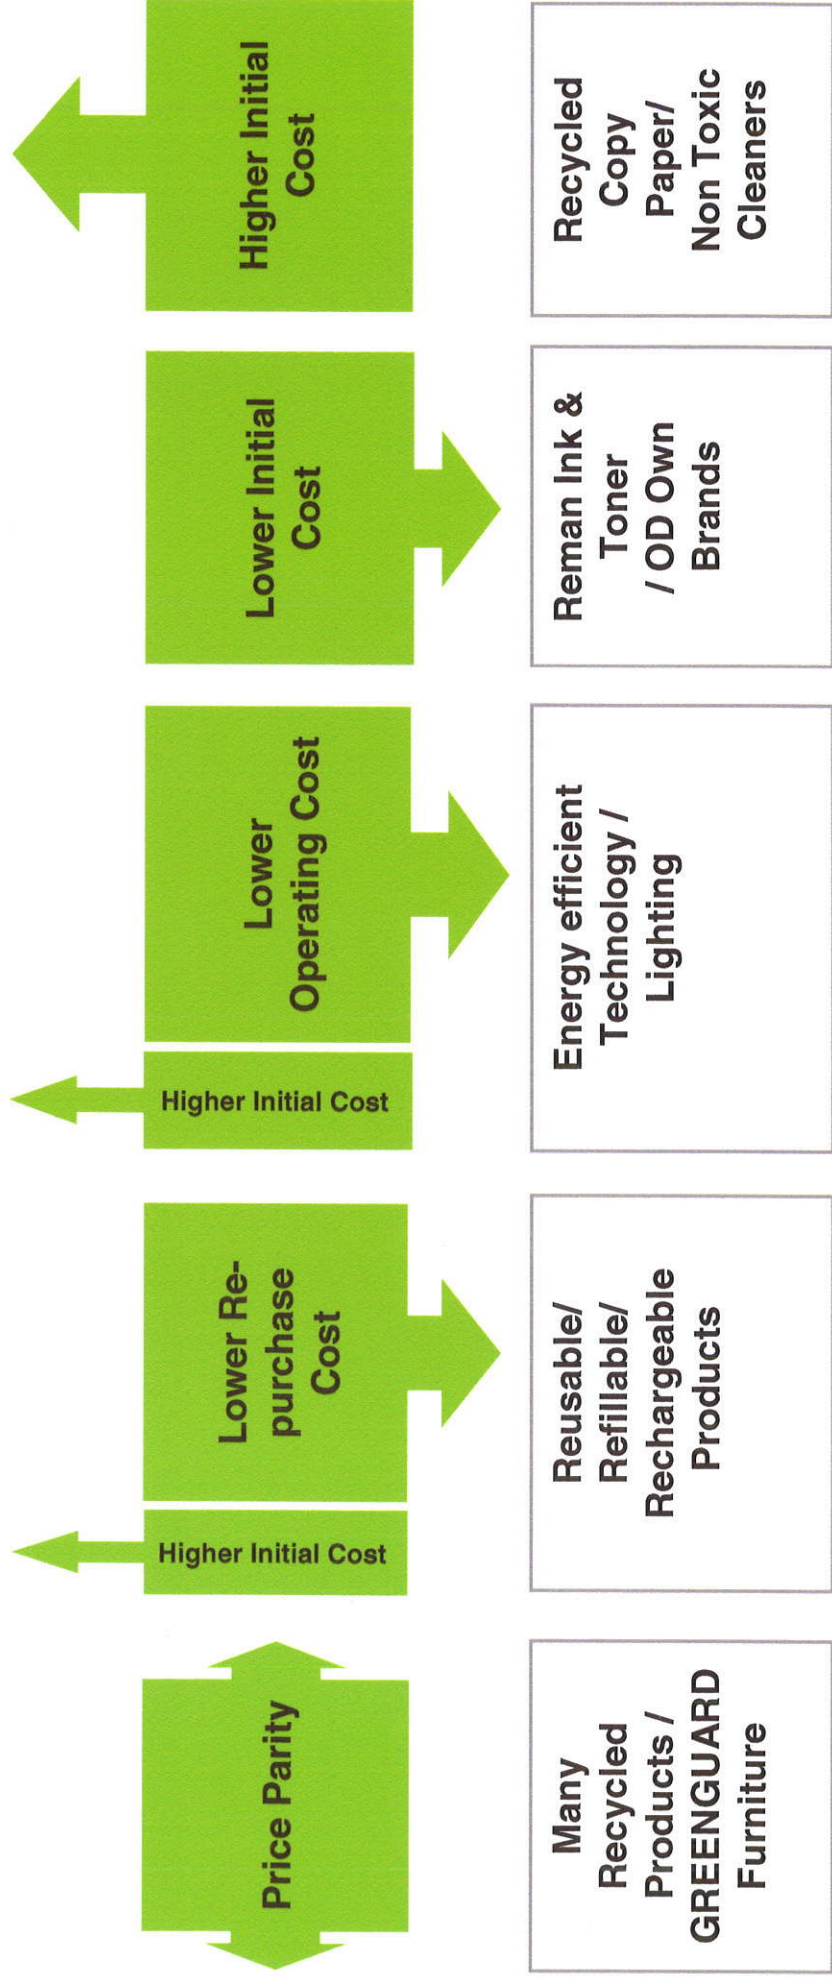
Price Parity

Many Recycled Products / GREENGUARD Furniture

Higher Initial Cost

Lower Re-purchase Cost

Reusable/ Refillable/ Rechargeable Products

Higher Initial Cost

Lower Operating Cost

Energy efficient Technology / Lighting

Lower Initial Cost

Reman Ink & Toner / OD Own Brands

Higher Initial Cost

Recycled Copy Paper/ Non Toxic Cleaners